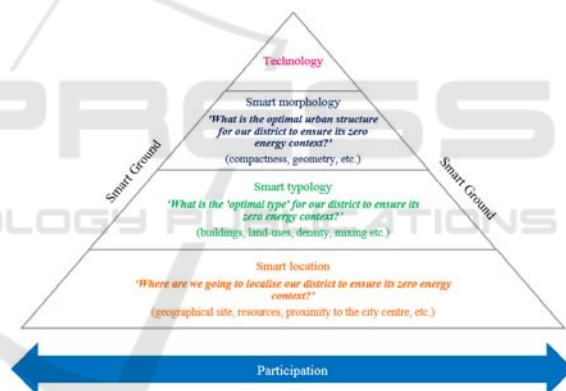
Technology

Smart morphology
'What is the optimal urban structure for our district to ensure its zero energy context?'
(compactness, geometry, etc.)

Smart typology
'What is the 'optimal type' for our district to ensure its zero energy context?'
(buildings, land-uses, density, mixing etc.)

Smart location
'Where are we going to localise our district to ensure its zero energy context?'
(geographical site, resources, proximity to the city centre, etc.)

Smart Ground

Smart Ground

Participation